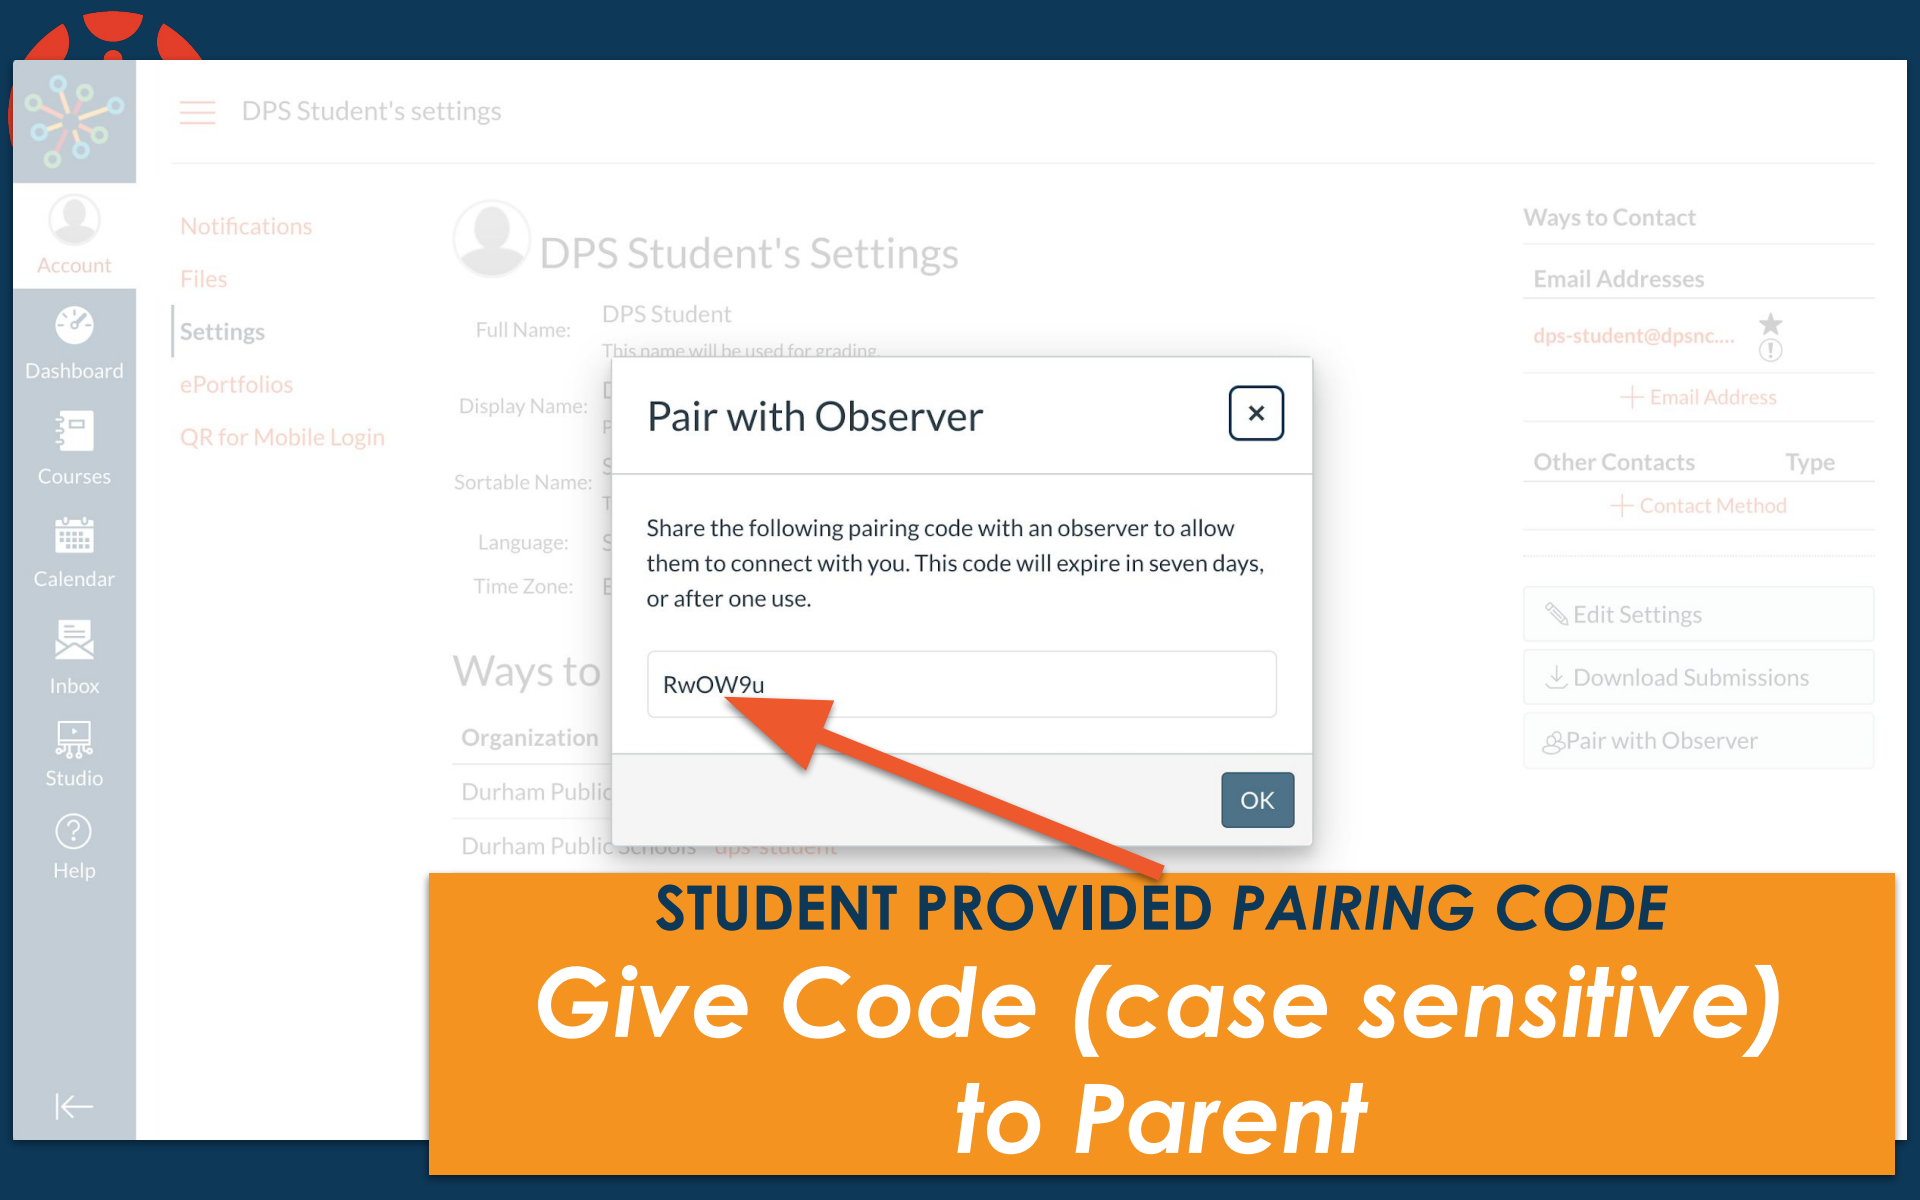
Account

Dashboard

Courses

Calendar

Inbox

Studio

Help

DPS Student's settings

Notifications

Files

Settings

ePortfolios

QR for Mobile Login

DPS Student's Settings

Full Name: DPS Student

This name will be used for grading

Display Name:

Sortable Name:

Language:

Time Zone:

Ways to

Organization

Durham Public

Durham Public Schools dps-student

Pair with Observer

×

Share the following pairing code with an observer to allow them to connect with you. This code will expire in seven days, or after one use.

RwOW9u

OK

Ways to Contact

Email Addresses

dps-student@dpsnc....

Email Address

Other Contacts Type

Contact Method

Edit Settings

Download Submissions

Pair with Observer

STUDENT PROVIDED PAIRING CODE

Give Code (case sensitive) to Parent